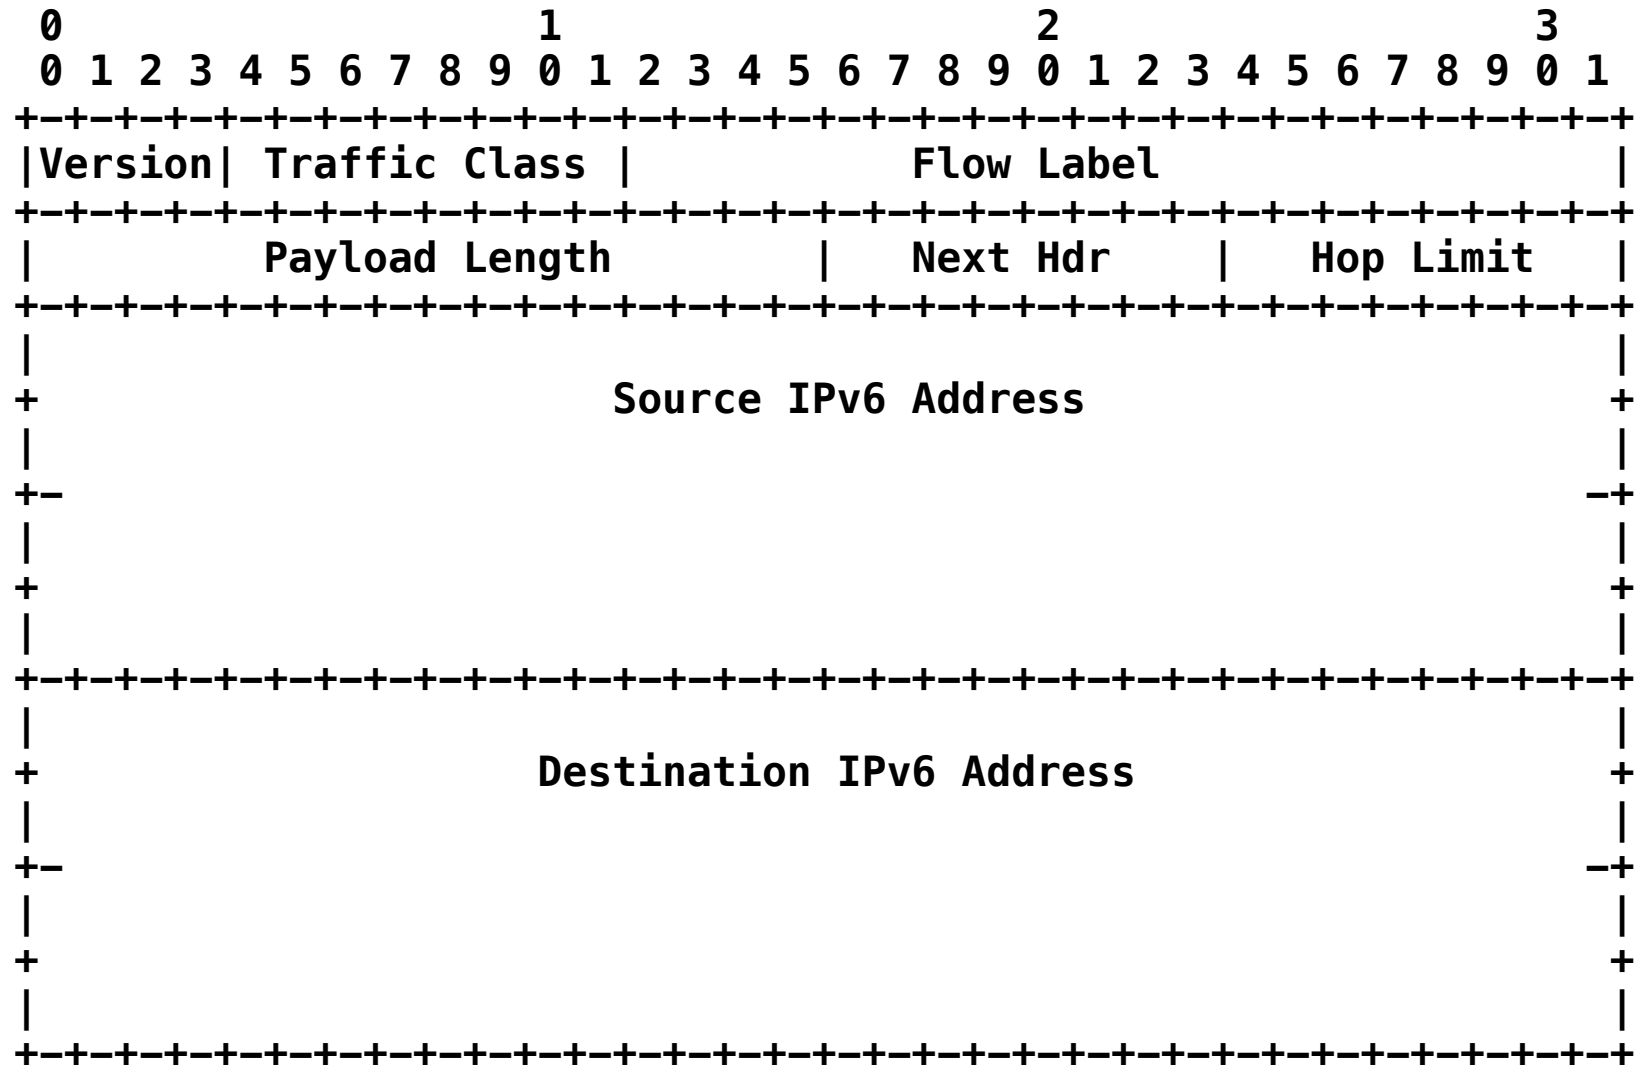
0                   1                   2                   3
 0 1 2 3 4 5 6 7 8 9 0 1 2 3 4 5 6 7 8 9 0 1 2 3 4 5 6 7 8 9 0 1
+-+-+-+-+-+-+-+-+-+-+-+-+-+-+-+-+-+-+-+-+-+-+-+-+-+-+-+-+-+-+-+-+
|Version| Traffic Class |           Flow Label                  |
+-+-+-+-+-+-+-+-+-+-+-+-+-+-+-+-+-+-+-+-+-+-+-+-+-+-+-+-+-+-+-+-+
|         Payload Length        |  Next Hdr     |   Hop Limit   |
+-+-+-+-+-+-+-+-+-+-+-+-+-+-+-+-+-+-+-+-+-+-+-+-+-+-+-+-+-+-+-+-+
|                                                               |
+                         Source IPv6 Address                   +
|                                                               |
+-                                                             -+
|                                                               |
+                                                               +
|                                                               |
+-+-+-+-+-+-+-+-+-+-+-+-+-+-+-+-+-+-+-+-+-+-+-+-+-+-+-+-+-+-+-+-+
|                                                               |
+                      Destination IPv6 Address                 +
|                                                               |
+-                                                             -+
|                                                               |
+                                                               +
|                                                               |
+-+-+-+-+-+-+-+-+-+-+-+-+-+-+-+-+-+-+-+-+-+-+-+-+-+-+-+-+-+-+-+-+